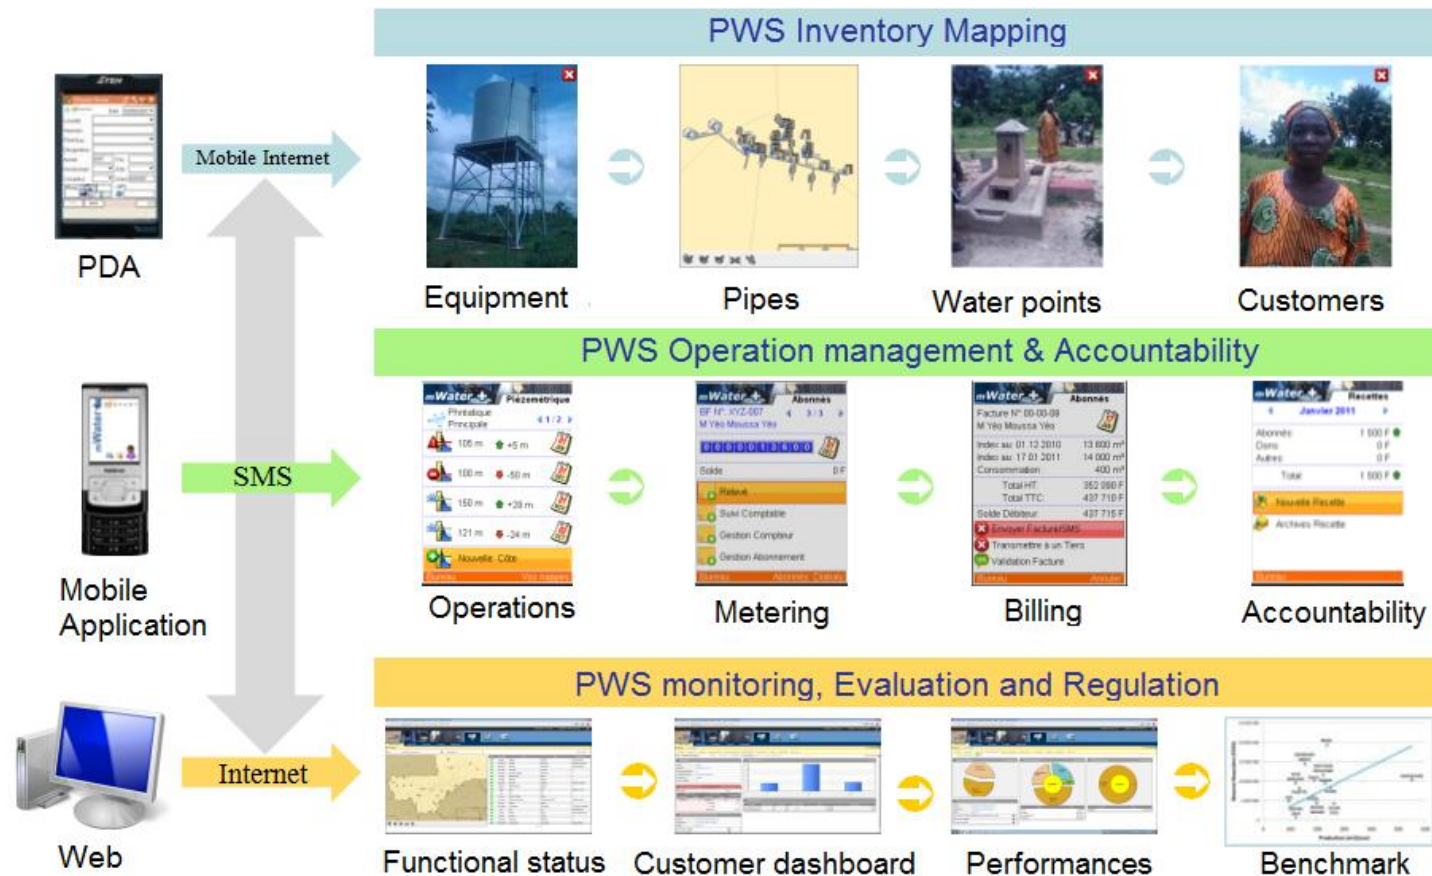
PWS Inventory Mapping

PDA

Mobile Internet

Equipment

Pipes

Water points

Customers

PWS Operation management & Accountability

SMS

Mobile Application

Operations

Metering

Billing

Accountability

PWS monitoring, Evaluation and Regulation

Internet

Web

Functional status

Customer dashboard

Performances

Benchmark